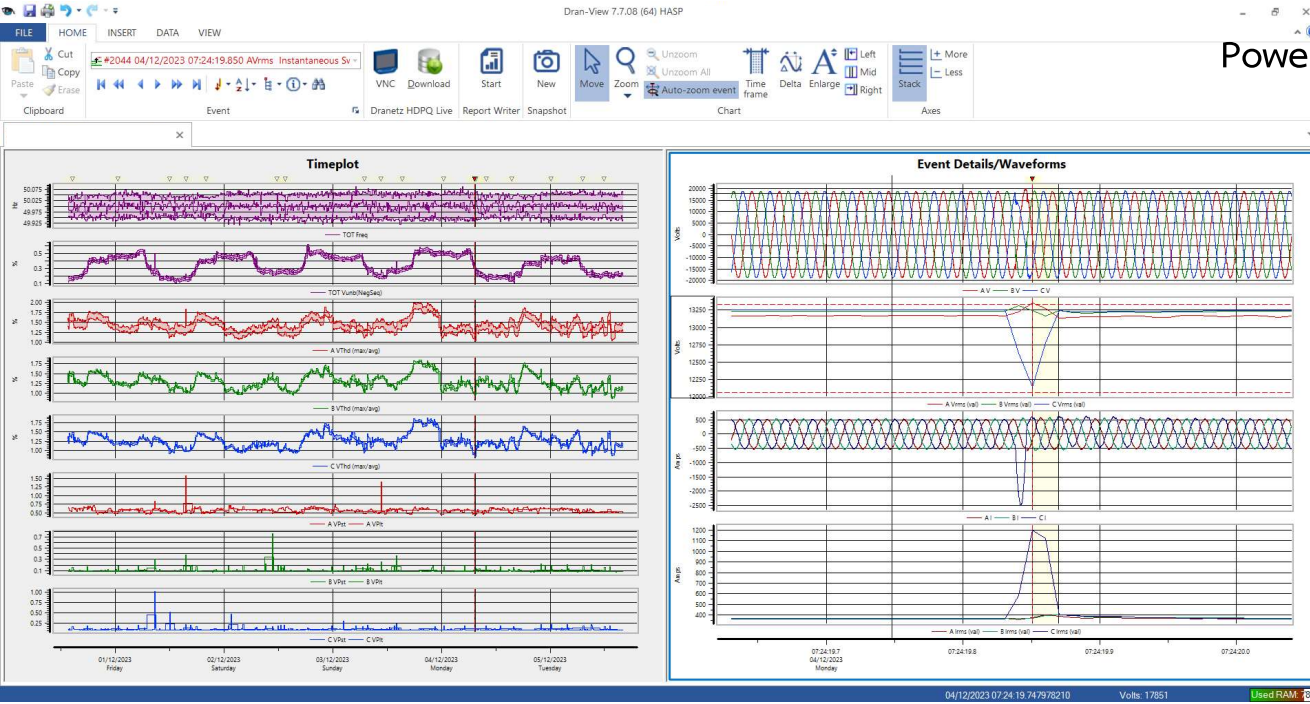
Dran-View 7.7.08 (64) HASP

FILE HOME INSERT DATA VIEW

Paste Cut Copy Erase Clipboard

#2044 04/12/2023 07:24:19.850 AVrms Instantaneous Sv

Event

VNC Download Dranetz HDPQ Live

Start Report Writer

New Snapshot

Move Zoom Unzoom Unzoom All Auto-zoom event Time frame Delta Enlarge Left Mid Right Chart

Stack More Less Axes

Powe

Timeplot

Hz 50.075 50.025 49.975 49.925

TOT Freq

% 0.5 0.3 0.1

TOT Vunb(NegSeq)

% 2.00 1.75 1.50 1.25 1.00

A VThd (max/avg)

% 1.75 1.50 1.25 1.00

B VThd (max/avg)

% 1.75 1.50 1.25 1.00

C VThd (max/avg)

1.50 1.25 1.00 0.75 0.50

A VPst A VPlt

0.7 0.5 0.3 0.1

B VPst B VPlt

1.00 0.75 0.50 0.25

C VPst C VPlt

01/12/2023 Friday 02/12/2023 Saturday 03/12/2023 Sunday 04/12/2023 Monday 05/12/2023 Tuesday

Event Details/Waveforms

Volts 20000 15000 10000 5000 0 -5000 -10000 -15000 -20000

A V B V C V

Volts 13250 13000 12750 12500 12250 12000

A Vrms (val) B Vrms (val) C Vrms (val)

Amps 500 0 -500 -1000 -1500 -2000 -2500

A I B I C I

Amps 1200 1100 1000 900 800 700 600 500 400

A Irms (val) B Irms (val) C Irms (val)

07:24:19.7 04/12/2023 Monday 07:24:19.8 07:24:19.9 07:24:20.0

04/12/2023 07:24:19.747978210 Volts: 17851 Used RAM: 8